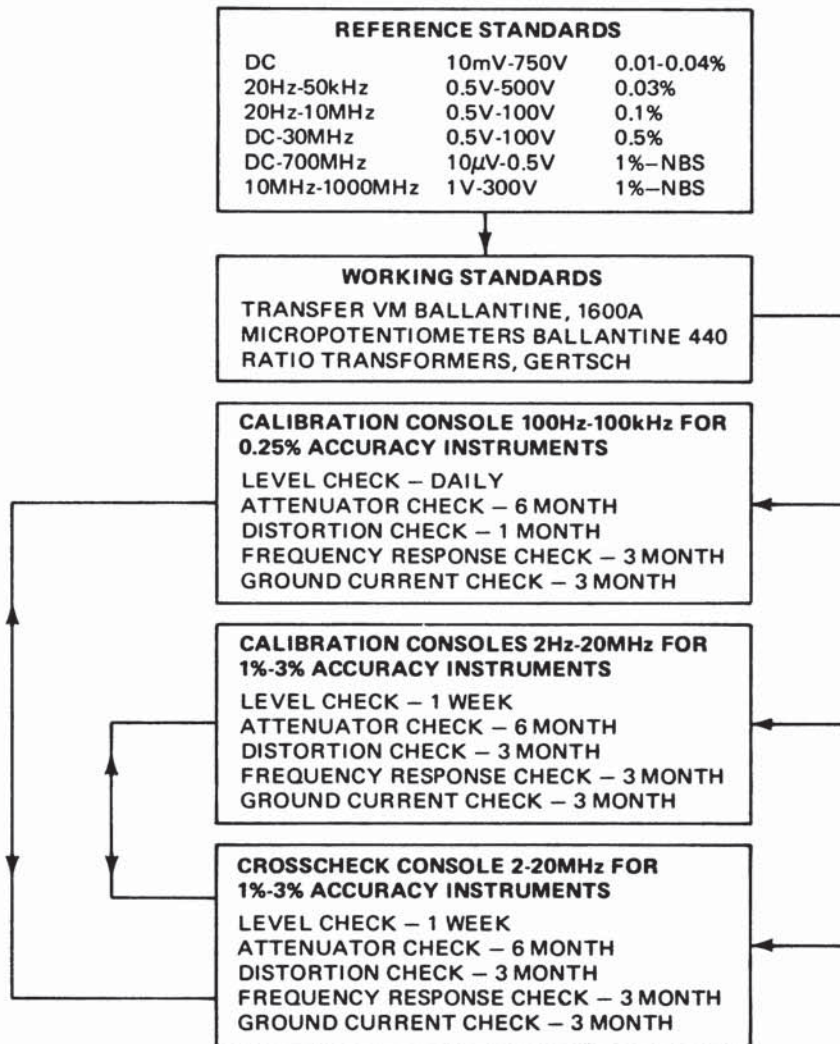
REFERENCE STANDARDS

| | | |
|---|---|---|
| DC | 10mV-750V | 0.01-0.04% |
| 20Hz-50kHz | 0.5V-500V | 0.03% |
| 20Hz-10MHz | 0.5V-100V | 0.1% |
| DC-30MHz | 0.5V-100V | 0.5% |
| DC-700MHz | 10$\mu$V-0.5V | 1%–NBS |
| 10MHz-1000MHz | 1V-300V | 1%–NBS |

WORKING STANDARDS

TRANSFER VM BALLANTINE, 1600A
MICROPOTENTIOMETERS BALLANTINE 440
RATIO TRANSFORMERS, GERTSCH

CALIBRATION CONSOLE 100Hz-100kHz FOR 0.25% ACCURACY INSTRUMENTS

LEVEL CHECK – DAILY
ATTENUATOR CHECK – 6 MONTH
DISTORTION CHECK – 1 MONTH
FREQUENCY RESPONSE CHECK – 3 MONTH
GROUND CURRENT CHECK – 3 MONTH

CALIBRATION CONSOLES 2Hz-20MHz FOR 1%-3% ACCURACY INSTRUMENTS

LEVEL CHECK – 1 WEEK
ATTENUATOR CHECK – 6 MONTH
DISTORTION CHECK – 3 MONTH
FREQUENCY RESPONSE CHECK – 3 MONTH
GROUND CURRENT CHECK – 3 MONTH

CROSSCHECK CONSOLE 2-20MHz FOR 1%-3% ACCURACY INSTRUMENTS

LEVEL CHECK – 1 WEEK
ATTENUATOR CHECK – 6 MONTH
DISTORTION CHECK – 3 MONTH
FREQUENCY RESPONSE CHECK – 3 MONTH
GROUND CURRENT CHECK – 3 MONTH